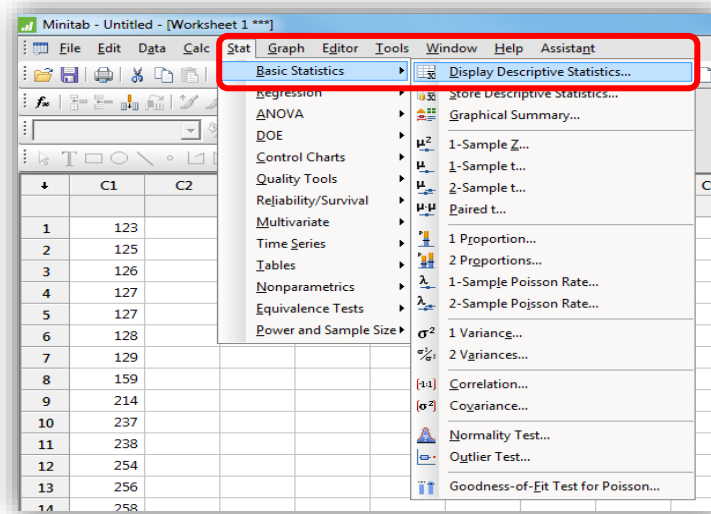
Minitab - Untitled - [Worksheet 1 ***]

File Edit Data Calc Stat Graph Editor Tools Window Help Assistant

Basic Statistics
Regression
ANOVA
DOE
Control Charts
Quality Tools
Reliability/Survival
Multivariate
Time Series
Tables
Nonparametrics
Equivalence Tests
Power and Sample Size

Display Descriptive Statistics...
Store Descriptive Statistics...
Graphical Summary...
1-Sample Z...
1-Sample t...
2-Sample t...
Paired t...
1 Proportion...
2 Proportions...
1-Sample Poisson Rate...
2-Sample Poisson Rate...
1 Variance...
2 Variances...
Correlation...
Covariance...
Normality Test...
Outlier Test...
Goodness-of-Fit Test for Poisson...

| ↓ | C1 | C2 |
|---|---|---|
| 1 | 123 | |
| 2 | 125 | |
| 3 | 126 | |
| 4 | 127 | |
| 5 | 127 | |
| 6 | 128 | |
| 7 | 129 | |
| 8 | 159 | |
| 9 | 214 | |
| 10 | 237 | |
| 11 | 238 | |
| 12 | 254 | |
| 13 | 256 | |
| 14 | 258 | |

C